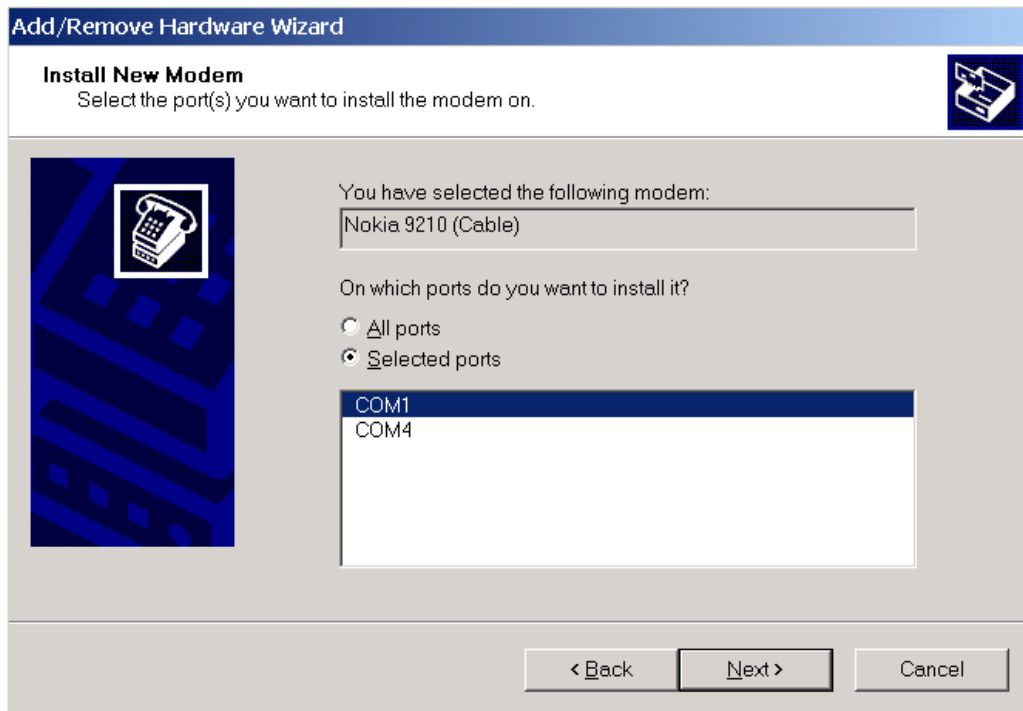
Add/Remove Hardware Wizard

Install New Modem
Select the port(s) you want to install the modem on.

You have selected the following modem:

Nokia 9210 (Cable)

On which ports do you want to install it?

All ports

Selected ports

COM1
COM4

< Back

Next >

Cancel